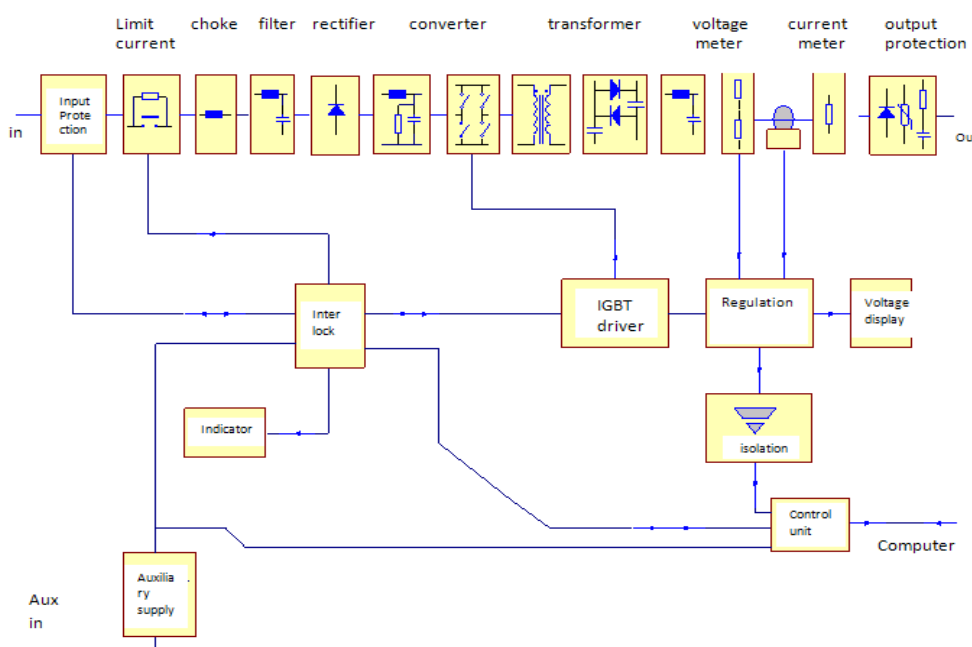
Limit current

choke

filter

rectifier

converter

transformer

voltage meter

current meter

output protection

in

Input Prote ction

Ou

Inter lock

IGBT driver

Regulation

Voltage display

Indicator

isolation

Control unit

Computer

Auxilia ry supply

Aux in